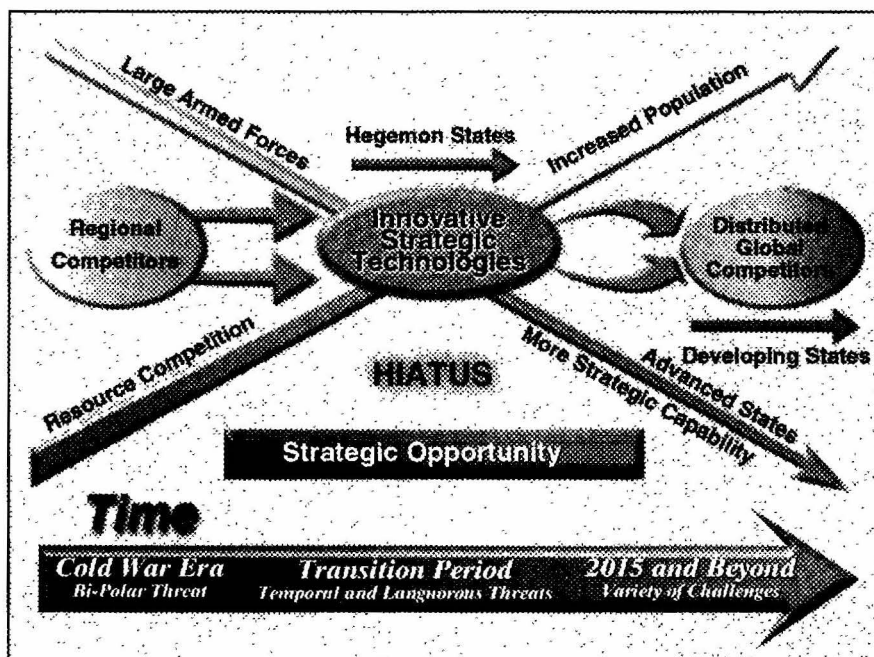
Large Armed Forces

Hegemon States

Increased Population

Regional Competitors

Innovative Strategic Technologies

Distributed Global Competitors

Developing States

Resource Competition

HIATUS

More Strategic Capability

Advanced States

Strategic Opportunity

Time

Cold War Era
Bi-Polar Threat

Transition Period
Temporal and Languorous Threats

2015 and Beyond
Variety of Challenges